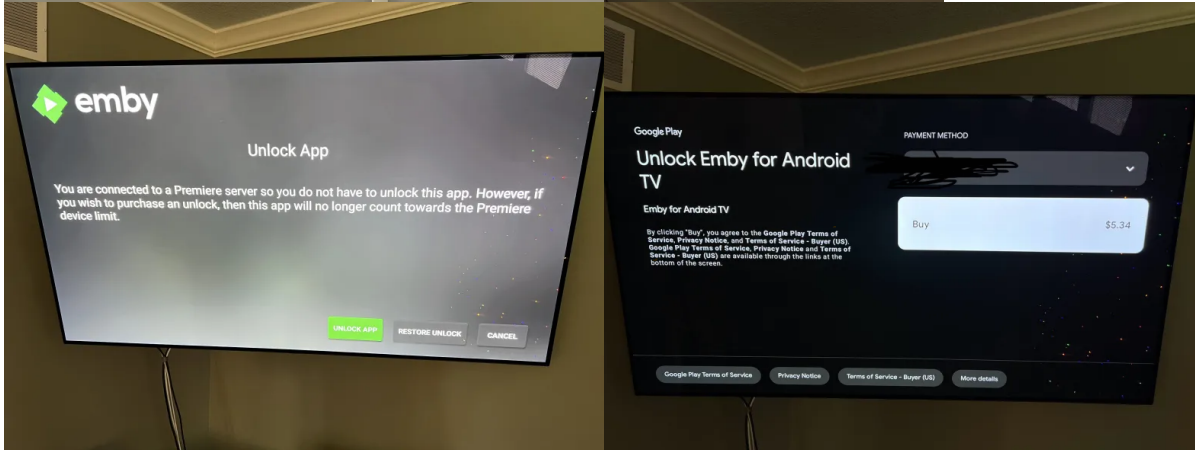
emby

Unlock App

You are connected to a Premiere server so you do not have to unlock this app. However, if you wish to purchase an unlock, then this app will no longer count towards the Premiere device limit.

UNLOCK APP
RESTORE UNLOCK
CANCEL

Google Play

Unlock Emby for Android TV

Emby for Android TV

By clicking "Buy", you agree to the Google Play Terms of Service, Privacy Notice, and Terms of Service - Buyer (US). Google Play Terms of Service, Privacy Notice and Terms of Service - Buyer (US) are available through the links at the bottom of the screen.

PAYMENT METHOD

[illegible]

Buy $5.34

Google Play Terms of Service
Privacy Notice
Terms of Service - Buyer (US)
More details